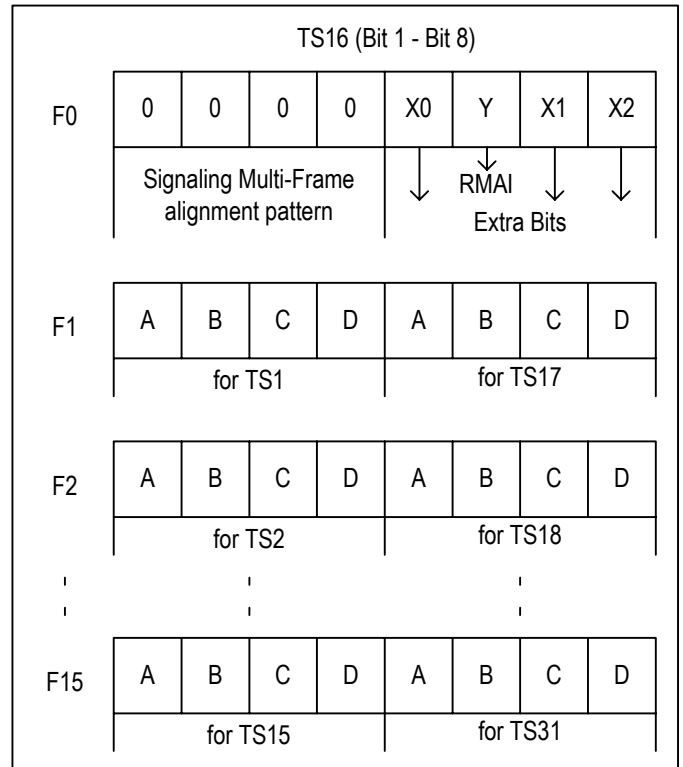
TS16 (Bit 1 - Bit 8)

F0

| 0 | 0 | 0 | 0 | X0 | Y | X1 | X2 |
|---|---|---|---|---|---|---|---|

Signaling Multi-Frame alignment pattern

RMAI

Extra Bits

F1

| A | B | C | D | A | B | C | D |
|---|---|---|---|---|---|---|---|

for TS1

for TS17

F2

| A | B | C | D | A | B | C | D |
|---|---|---|---|---|---|---|---|

for TS2

for TS18

F15

| A | B | C | D | A | B | C | D |
|---|---|---|---|---|---|---|---|

for TS15

for TS31